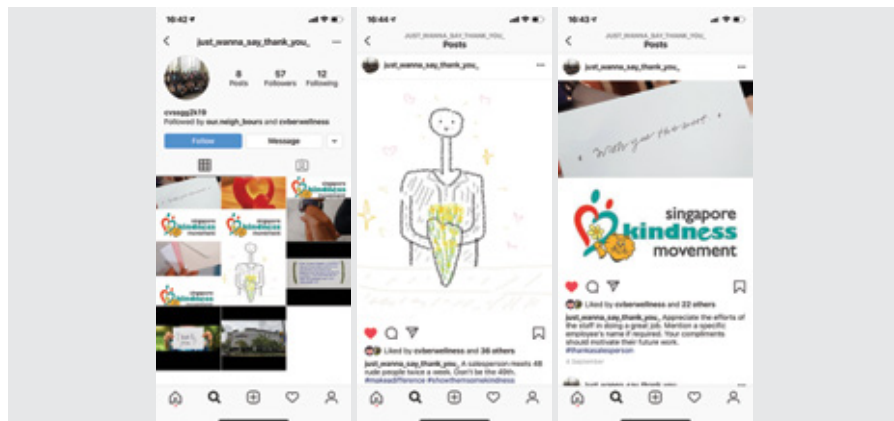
16:42

just_wanna_say_thank_you_

8 Posts
57 Followers
12 Following

cvsegg2k19
Followed by our.neigh_bours and cyberwellness

Follow
Message

singapore kindness movement

16:44

JUST_WANNA_SAY_THANK_YOU_
Posts

just_wanna_say_thank_you_

Liked by cyberwellness and 38 others

just_wanna_say_thank_you_ A salesperson meets 48 rude people twice a week. Don't be the 49th. #makeadifference #showthemsomekindness

16:43

JUST_WANNA_SAY_THANK_YOU_
Posts

just_wanna_say_thank_you_

With you there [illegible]

singapore kindness movement

Liked by cyberwellness and 22 others

just_wanna_say_thank_you_ Appreciate the efforts of the staff in doing a great job. Mention a specific employee's name if required. Your compliments should motivate their future work. #thanksalesperson

4 September

just_wanna_say_thank_you_